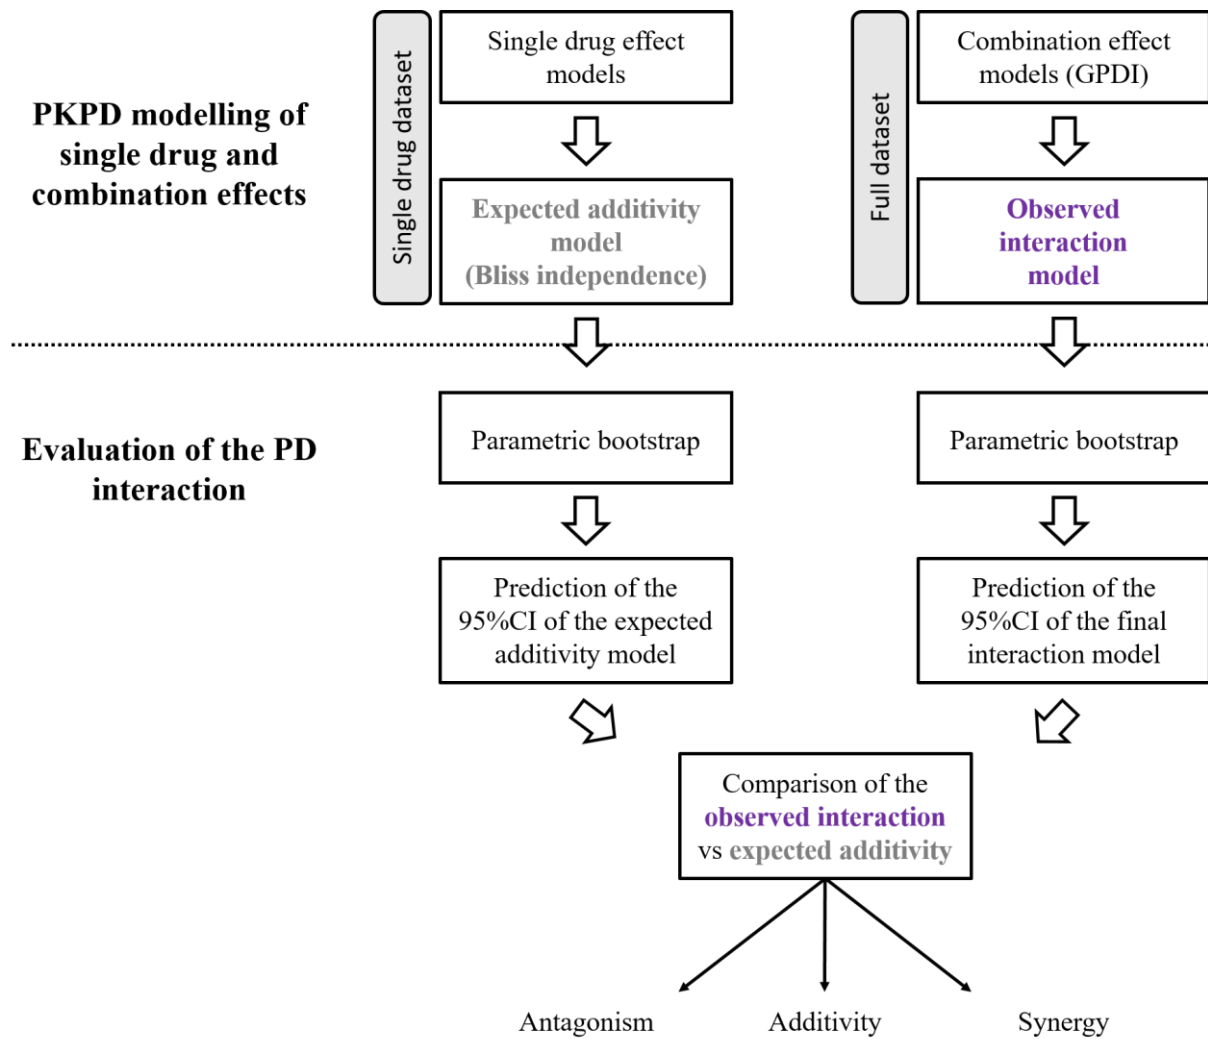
PKPD modelling of single drug and combination effects

Single drug dataset

Single drug effect models

Expected additivity model (Bliss independence)

Full dataset

Combination effect models (GPDI)

Observed interaction model

Evaluation of the PD interaction

Parametric bootstrap

Prediction of the 95%CI of the expected additivity model

Parametric bootstrap

Prediction of the 95%CI of the final interaction model

Comparison of the observed interaction vs expected additivity

Antagonism

Additivity

Synergy